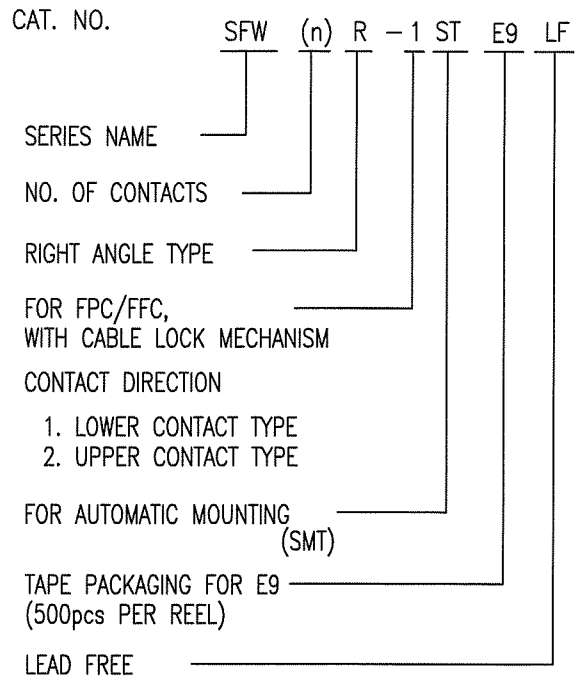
CAT. NO. SFW (n) R − 1 ST E9 LF

SERIES NAME

NO. OF CONTACTS

RIGHT ANGLE TYPE

FOR FPC/FFC,
WITH CABLE LOCK MECHANISM

CONTACT DIRECTION

1. LOWER CONTACT TYPE
2. UPPER CONTACT TYPE

FOR AUTOMATIC MOUNTING
(SMT)

TAPE PACKAGING FOR E9
(500pcs PER REEL)

LEAD FREE